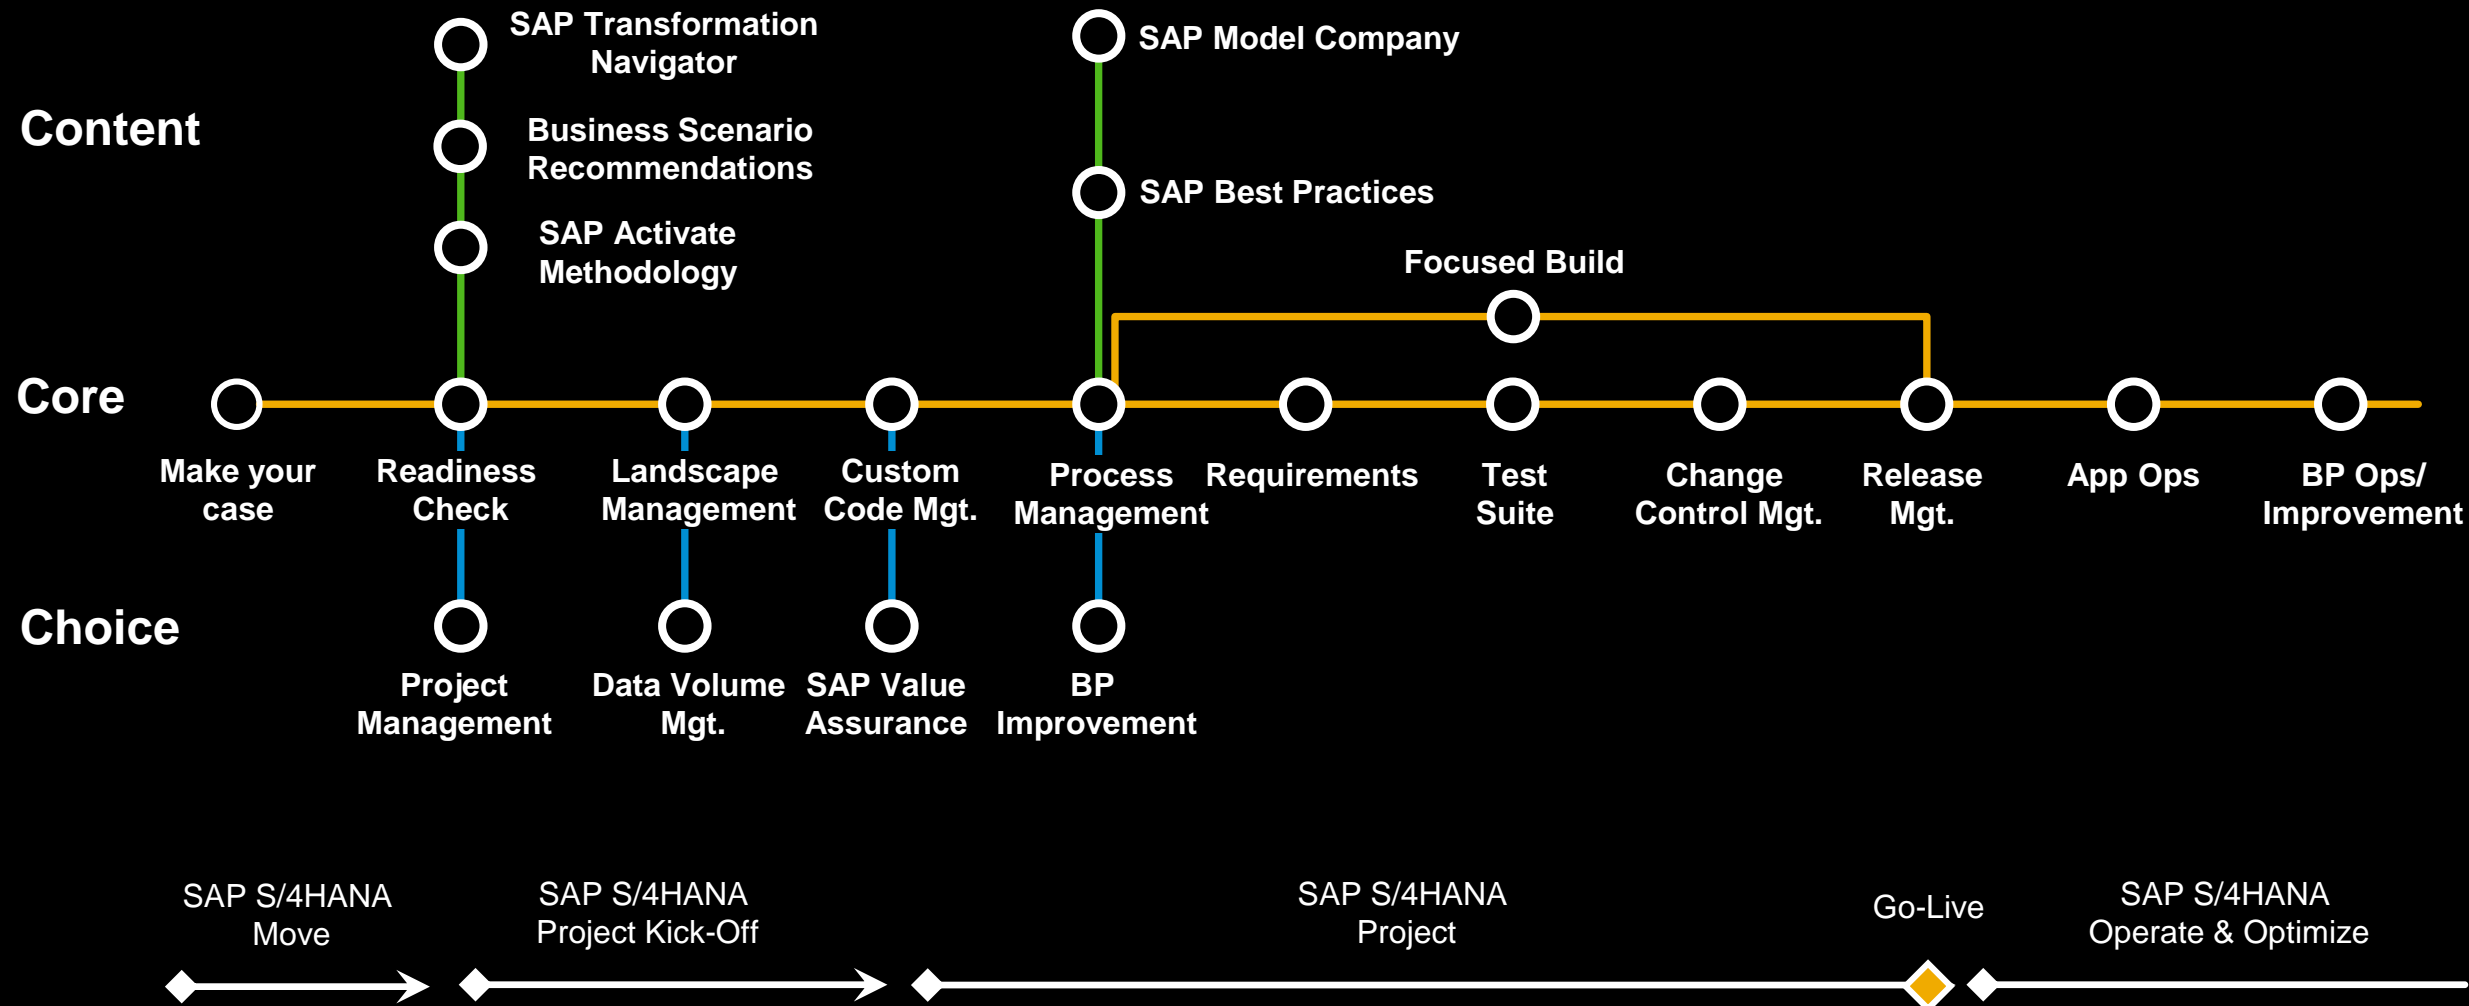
Content

SAP Transformation Navigator

Business Scenario Recommendations

SAP Activate Methodology

SAP Model Company

SAP Best Practices

Focused Build

Core

Make your case

Readiness Check

Landscape Management

Custom Code Mgt.

Process Management

Requirements

Test Suite

Change Control Mgt.

Release Mgt.

App Ops

BP Ops/ Improvement

Choice

Project Management

Data Volume Mgt.

SAP Value Assurance

BP Improvement

SAP S/4HANA Move

SAP S/4HANA Project Kick-Off

SAP S/4HANA Project

Go-Live

SAP S/4HANA Operate & Optimize